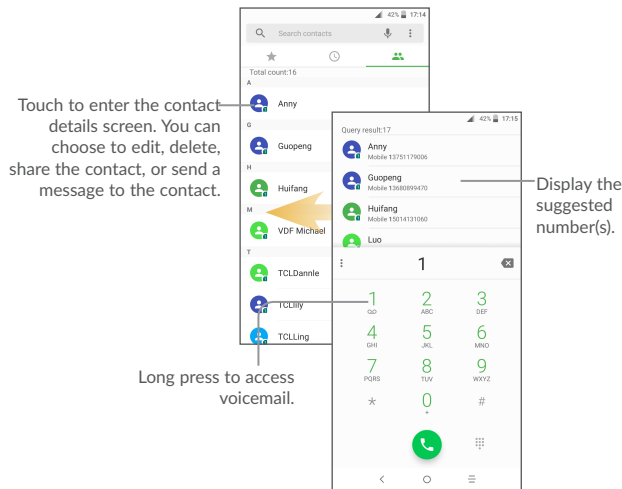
Touch to enter the contact details screen. You can choose to edit, delete, share the contact, or send a message to the contact.

42% 17:14

Search contacts

Total count:16

A

Anny

G

Guopeng

H

Huifang

M

VDF Michael

T

TCLDannle

TCLlily

TCLLing

42% 17:15

Query result:17

Anny
Mobile 13751179006

Guopeng
Mobile 13680899470

Huifang
Mobile 15014131060

Luo

1

1 QO
2 ABC
3 DEF
4 GHI
5 JKL
6 MNO
7 PQRS
8 TUV
9 WXYZ
*
0 +
#

Display the suggested number(s).

Long press to access voicemail.